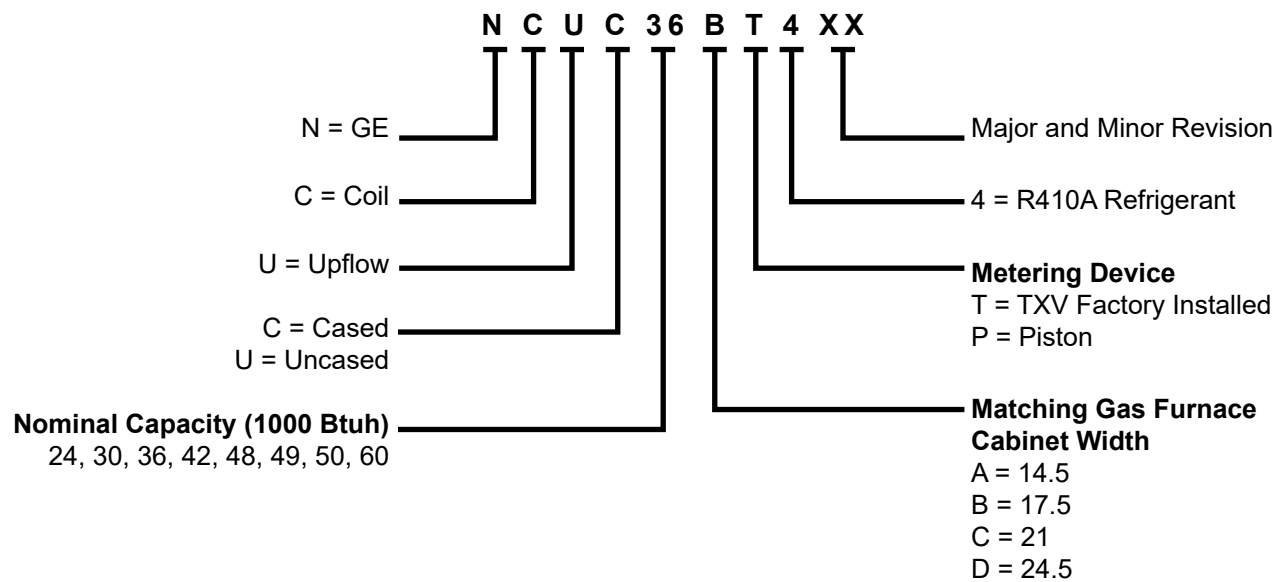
N C U C 36 B T 4 XX

N = GE

C = Coil

U = Upflow

C = Cased
U = Uncased

**Nominal Capacity (1000 Btuh)**
24, 30, 36, 42, 48, 49, 50, 60

Major and Minor Revision

4 = R410A Refrigerant

**Metering Device**
T = TXV Factory Installed
P = Piston

**Matching Gas Furnace Cabinet Width**
A = 14.5
B = 17.5
C = 21
D = 24.5